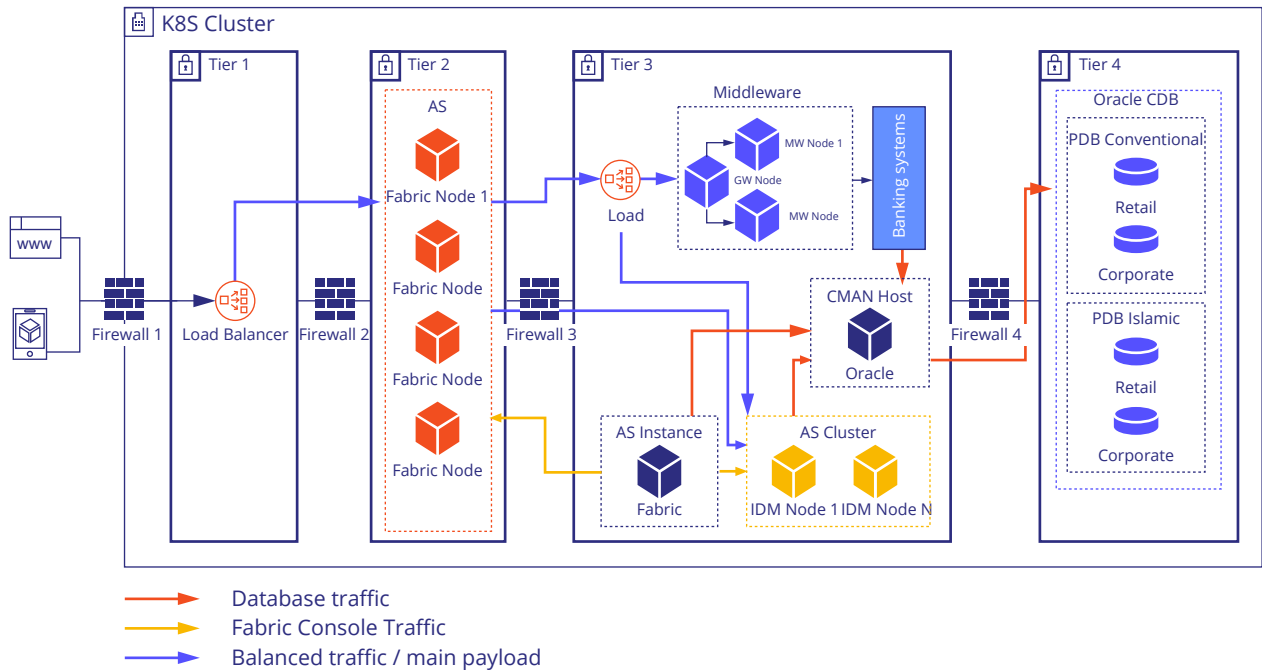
K8S Cluster

WWW

Firewall 1

Tier 1

Load Balancer

Firewall 2

Tier 2

AS

Fabric Node 1

Fabric Node

Fabric Node

Fabric Node

Firewall 3

Tier 3

Load

Middleware

GW Node

MW Node 1

MW Node

Banking systems

CMAN Host

Oracle

AS Instance

Fabric

AS Cluster

IDM Node 1

IDM Node N

Firewall 4

Tier 4

Oracle CDB

PDB Conventional

Retail

Corporate

PDB Islamic

Retail

Corporate

Database traffic

Fabric Console Traffic

Balanced traffic / main payload